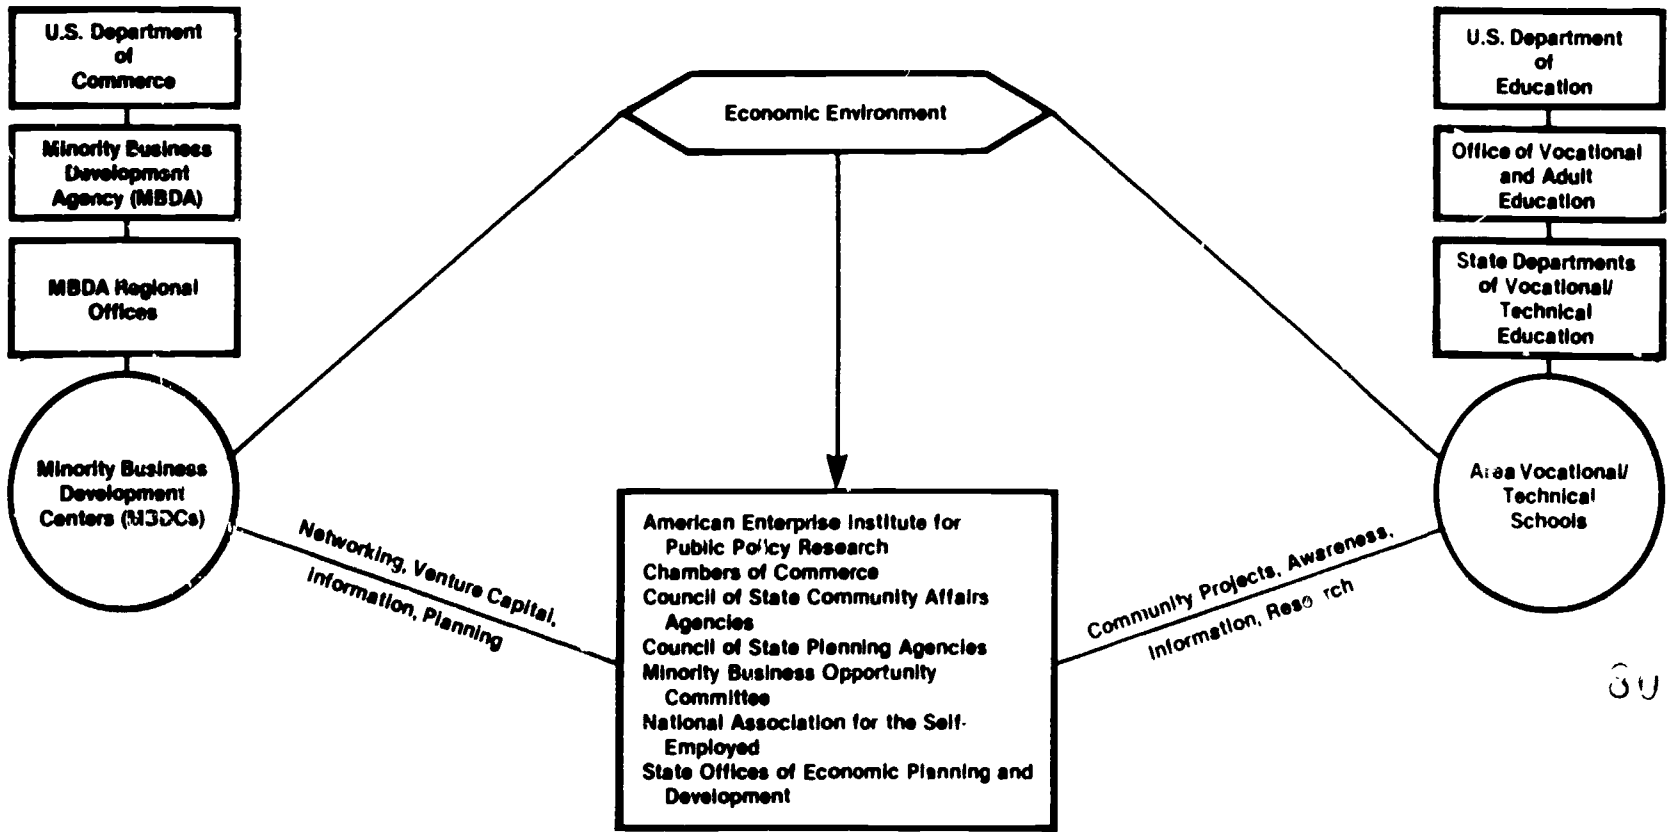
U.S. Department of Commerce

Minority Business Development Agency (MBDA)

MBDA Regional Offices

Minority Business Development Centers (M3DCs)

Economic Environment

U.S. Department of Education

Office of Vocational and Adult Education

State Departments of Vocational/ Technical Education

Area Vocational/ Technical Schools

Networking, Venture Capital, Information, Planning

Community Projects, Awareness, Information, Reso rch

American Enterprise Institute for Public Policy Research
Chambers of Commerce
Council of State Community Affairs Agencies
Council of State Planning Agencies
Minority Business Opportunity Committee
National Association for the Self-Employed
State Offices of Economic Planning and Development

30